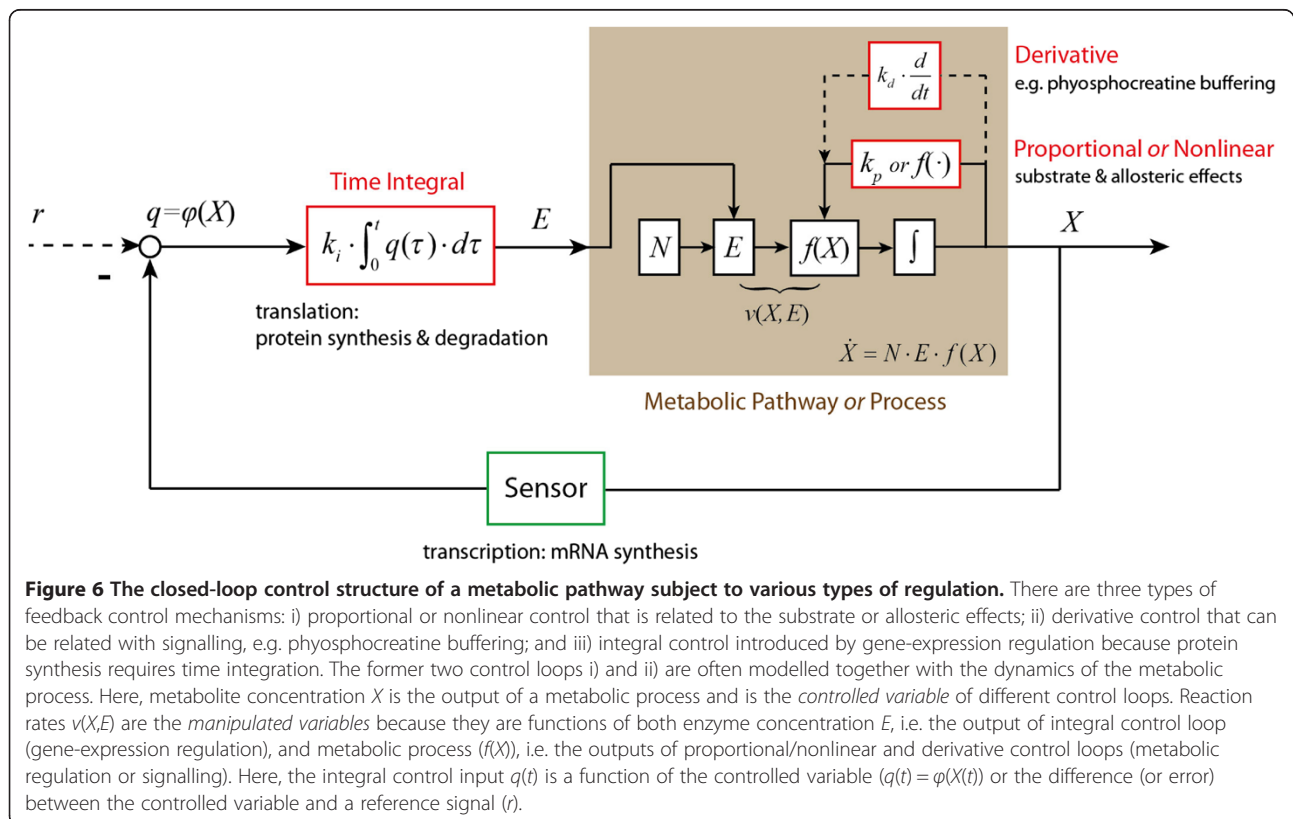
$k_d \cdot \frac{d}{dt}$

Derivative
e.g. phyosphocreatine buffering

Proportional or Nonlinear
substrate & allosteric effects

$k_p$ or $f(\cdot)$

Time Integral

$r$

$q=\varphi(X)$

$k_i \cdot \int_0^t q(\tau) \cdot d\tau$

$E$

$N$

$E$

$f(X)$

$\int$

$X$

-

$v(X,E)$

translation:
protein synthesis & degradation

$\dot{X} = N \cdot E \cdot f(X)$

Metabolic Pathway or Process

Sensor

transcription: mRNA synthesis

Figure 6 The closed-loop control structure of a metabolic pathway subject to various types of regulation. There are three types of feedback control mechanisms: i) proportional or nonlinear control that is related to the substrate or allosteric effects; ii) derivative control that can be related with signalling, e.g. phyosphocreatine buffering; and iii) integral control introduced by gene-expression regulation because protein synthesis requires time integration. The former two control loops i) and ii) are often modelled together with the dynamics of the metabolic process. Here, metabolite concentration $X$ is the output of a metabolic process and is the controlled variable of different control loops. Reaction rates $v(X,E)$ are the manipulated variables because they are functions of both enzyme concentration $E$, i.e. the output of integral control loop (gene-expression regulation), and metabolic process ($f(X)$), i.e. the outputs of proportional/nonlinear and derivative control loops (metabolic regulation or signalling). Here, the integral control input $q(t)$ is a function of the controlled variable ($q(t) = \varphi(X(t))$) or the difference (or error) between the controlled variable and a reference signal ($r$).